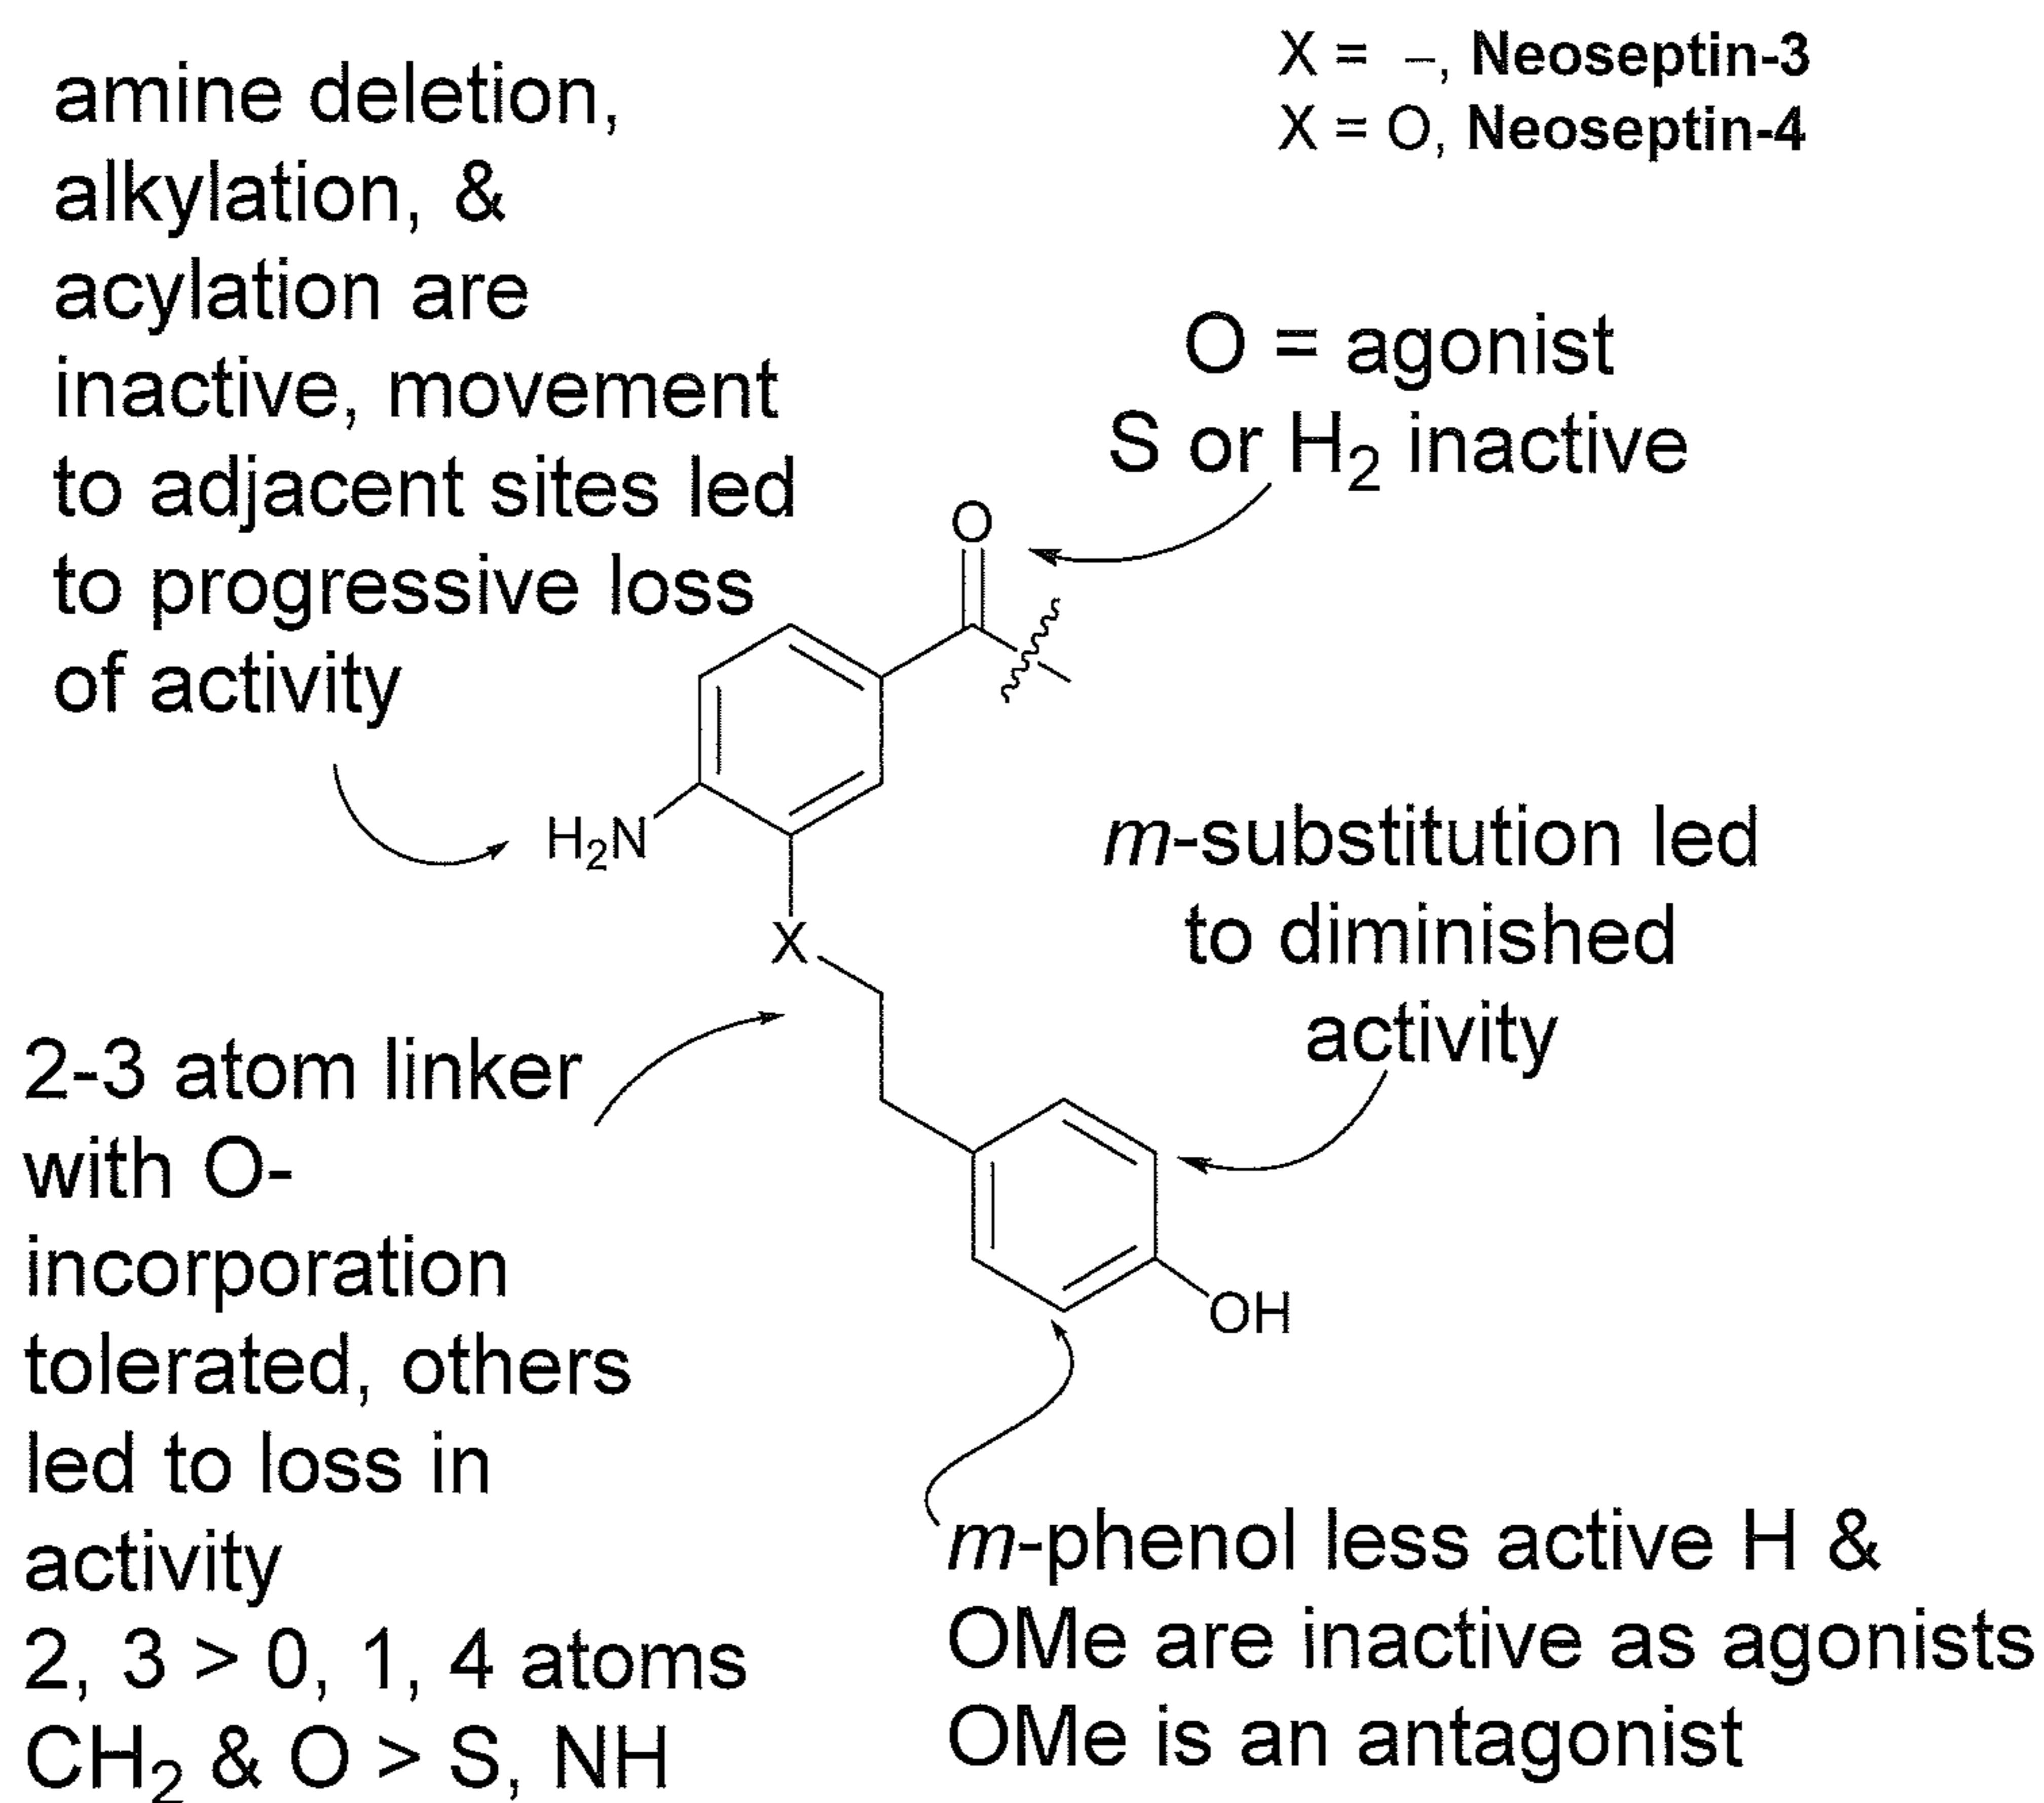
X = –, **Neoseptin-3**
X = O, **Neoseptin-4**

amine deletion, alkylation, & acylation are inactive, movement to adjacent sites led to progressive loss of activity

O = agonist
S or $H_2$ inactive

O

$H_2N$

X

*m*-substitution led to diminished activity

2-3 atom linker with O-incorporation tolerated, others led to loss in activity
2, 3 > 0, 1, 4 atoms
$CH_2$ & O > S, NH

OH

*m*-phenol less active H & OMe are inactive as agonists
OMe is an antagonist